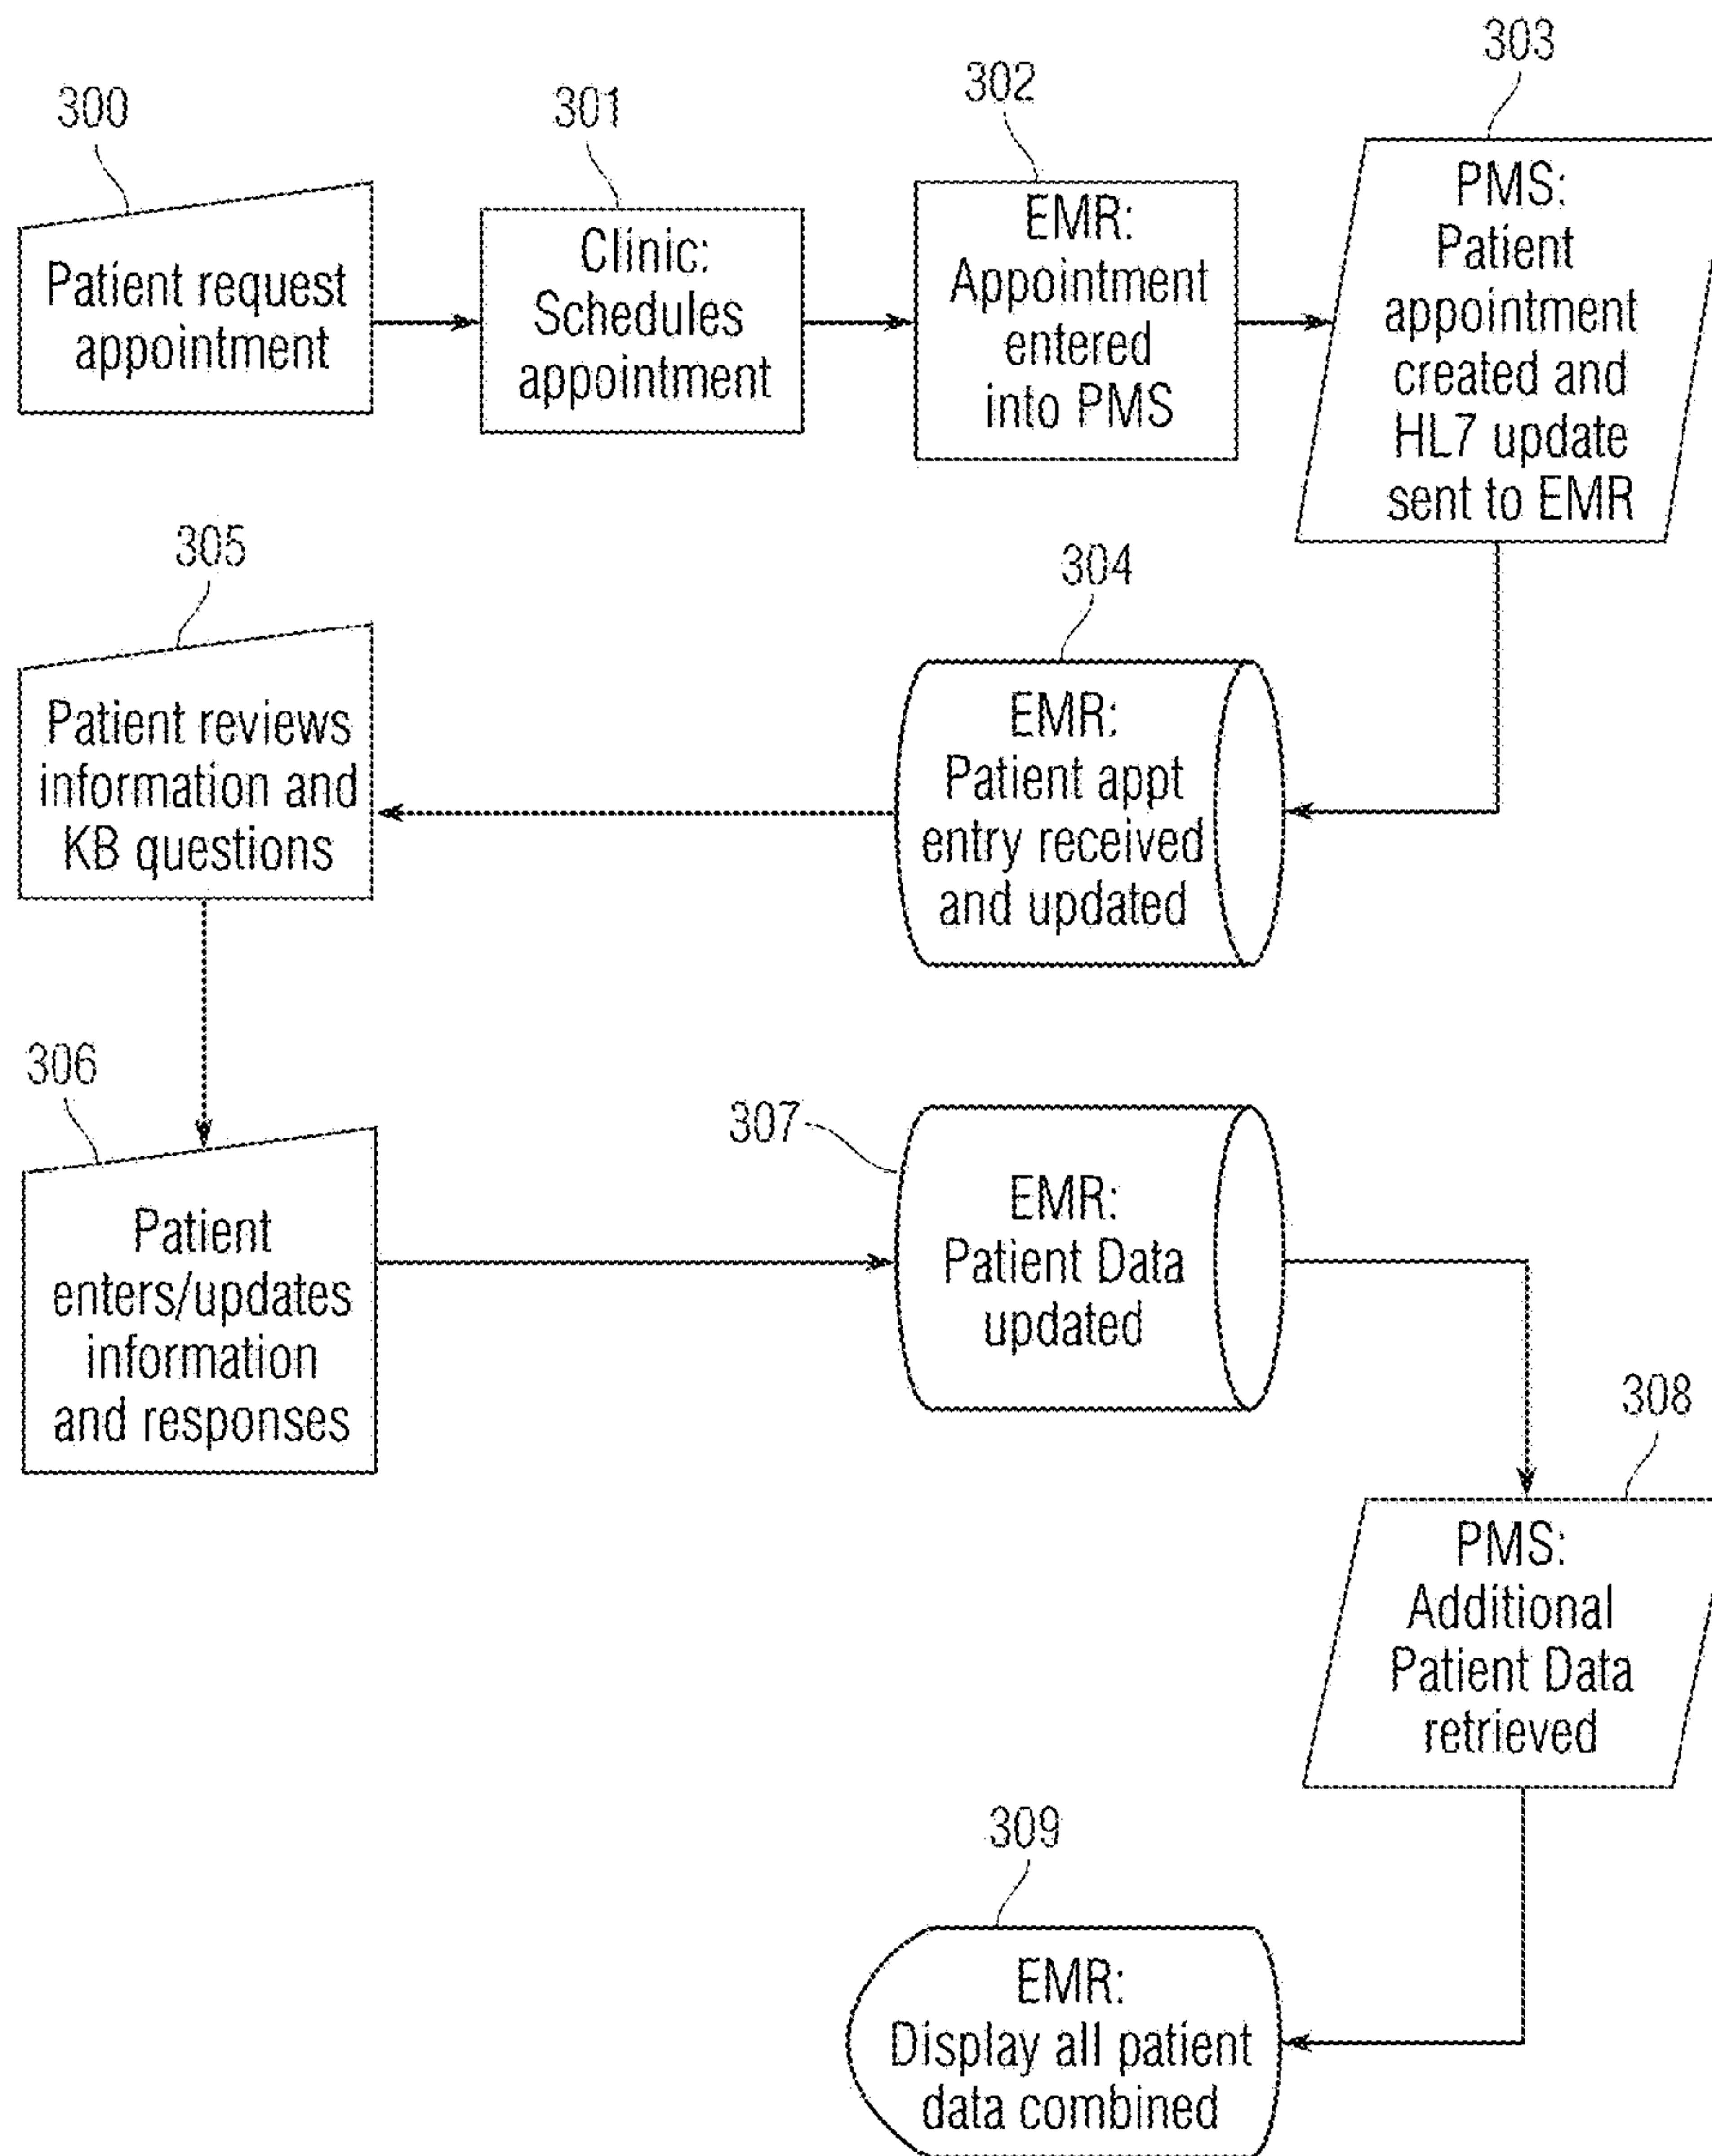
300
Patient request appointment

301
Clinic: Schedules appointment

302
EMR: Appointment entered into PMS

303
PMS: Patient appointment created and HL7 update sent to EMR

305
Patient reviews information and KB questions

304
EMR: Patient appt entry received and updated

306
Patient enters/updates information and responses

307
EMR: Patient Data updated

308
PMS: Additional Patient Data retrieved

309
EMR: Display all patient data combined